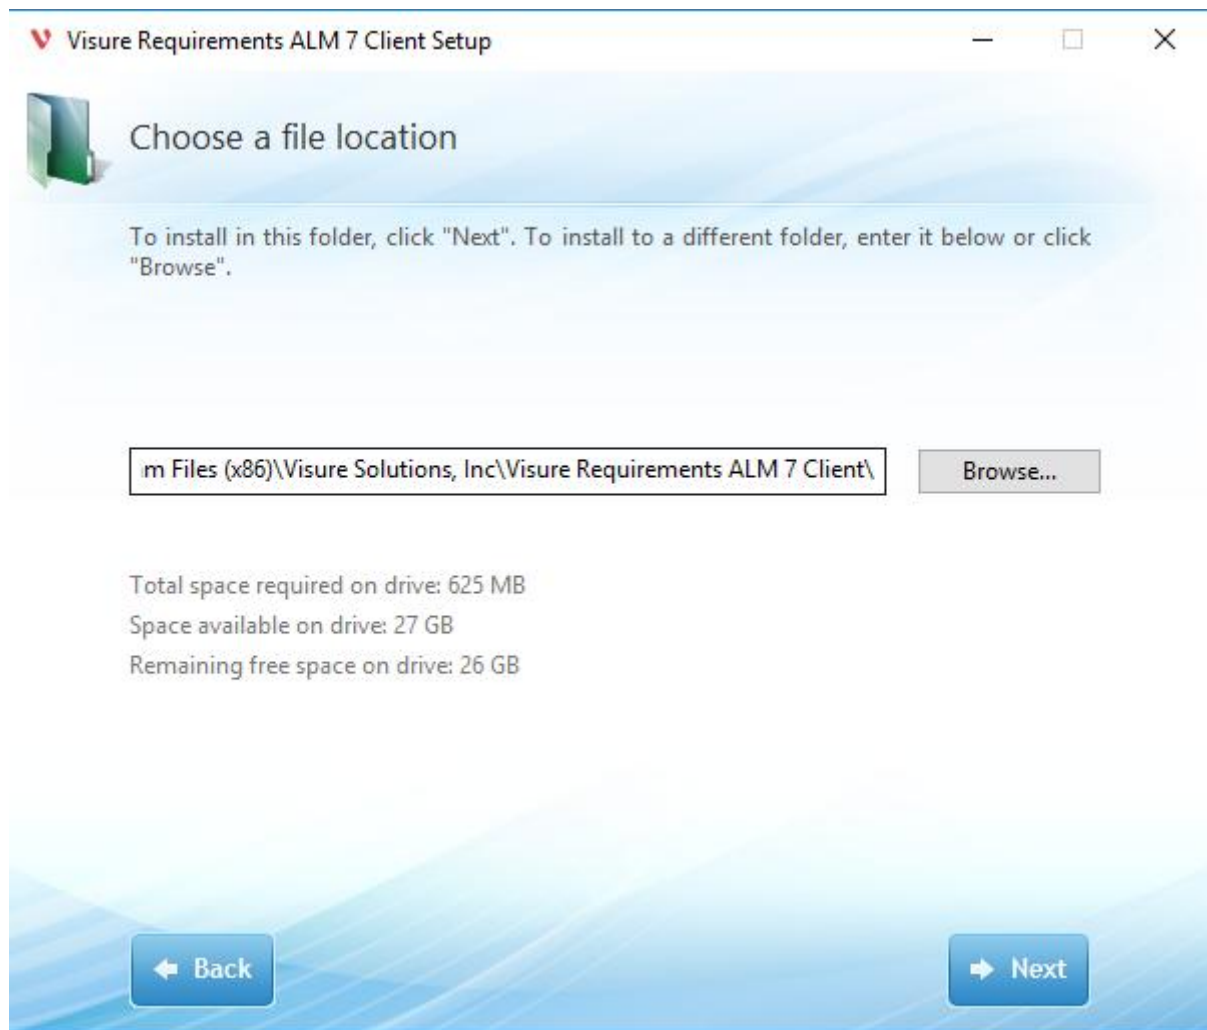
Visure Requirements ALM 7 Client Setup

Choose a file location

To install in this folder, click "Next". To install to a different folder, enter it below or click "Browse".

m Files (x86)\Visure Solutions, Inc\Visure Requirements ALM 7 Client\

Browse...

Total space required on drive: 625 MB
Space available on drive: 27 GB
Remaining free space on drive: 26 GB

Back

Next